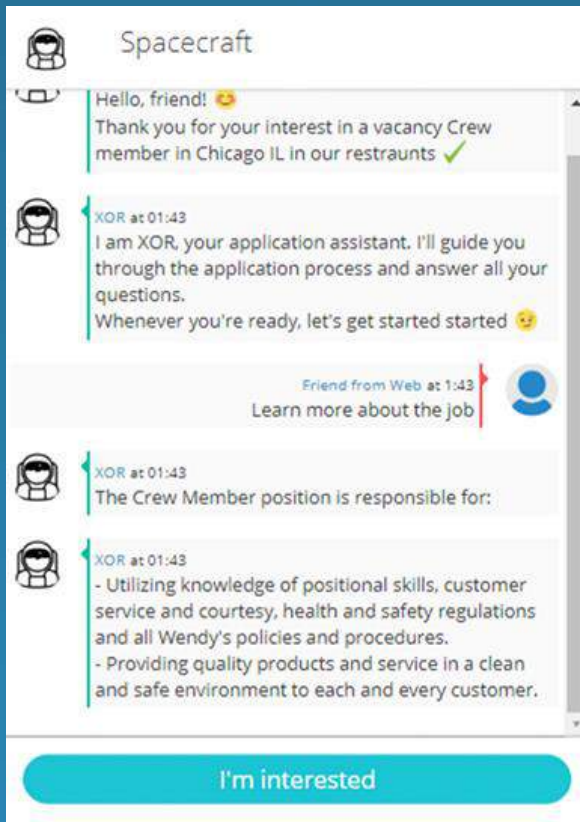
Spacecraft

Hello, friend! 😊
Thank you for your interest in a vacancy Crew member in Chicago IL in our restraunts ✓

XOR at 01:43
I am XOR, your application assistant. I'll guide you through the application process and answer all your questions.
Whenever you're ready, let's get started started 😉

Friend from Web at 1:43
Learn more about the job

XOR at 01:43
The Crew Member position is responsible for:

XOR at 01:43
- Utilizing knowledge of positional skills, customer service and courtesy, health and safety regulations and all Wendy's policies and procedures.
- Providing quality products and service in a clean and safe environment to each and every customer.

I'm interested